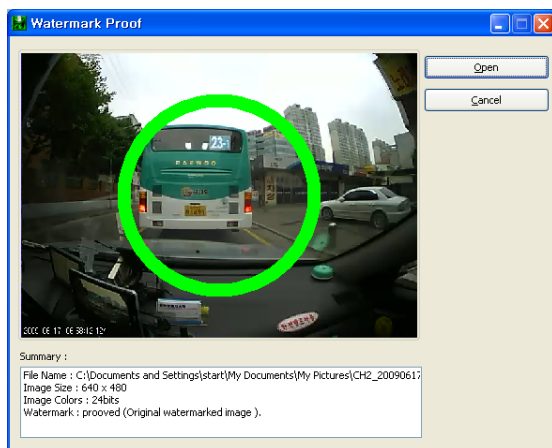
Watermark Proof

Open

Cancel

23-

DAEWOO

2000 06 17 08:38:12 12

Summary :

File Name : C:\Documents and Settings\start\My Documents\My Pictures\CH2_20090617
Image Size : 640 x 480
Image Colors : 24bits
Watermark : prooved (Original watermarked image ).